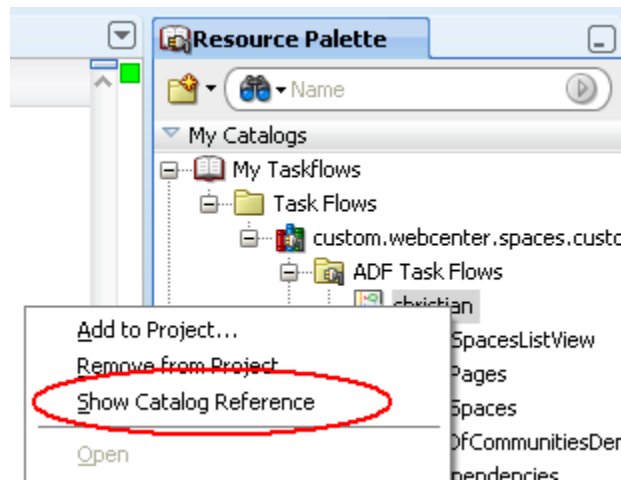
Resource Palette

Name

My Catalogs

My Taskflows

Task Flows

custom.webcenter.spaces.custo

ADF Task Flows

christian

SpacesListView

Pages

Spaces

OfCommunitiesDer

pendencies

Add to Project...

Remove from Project

Show Catalog Reference

Open